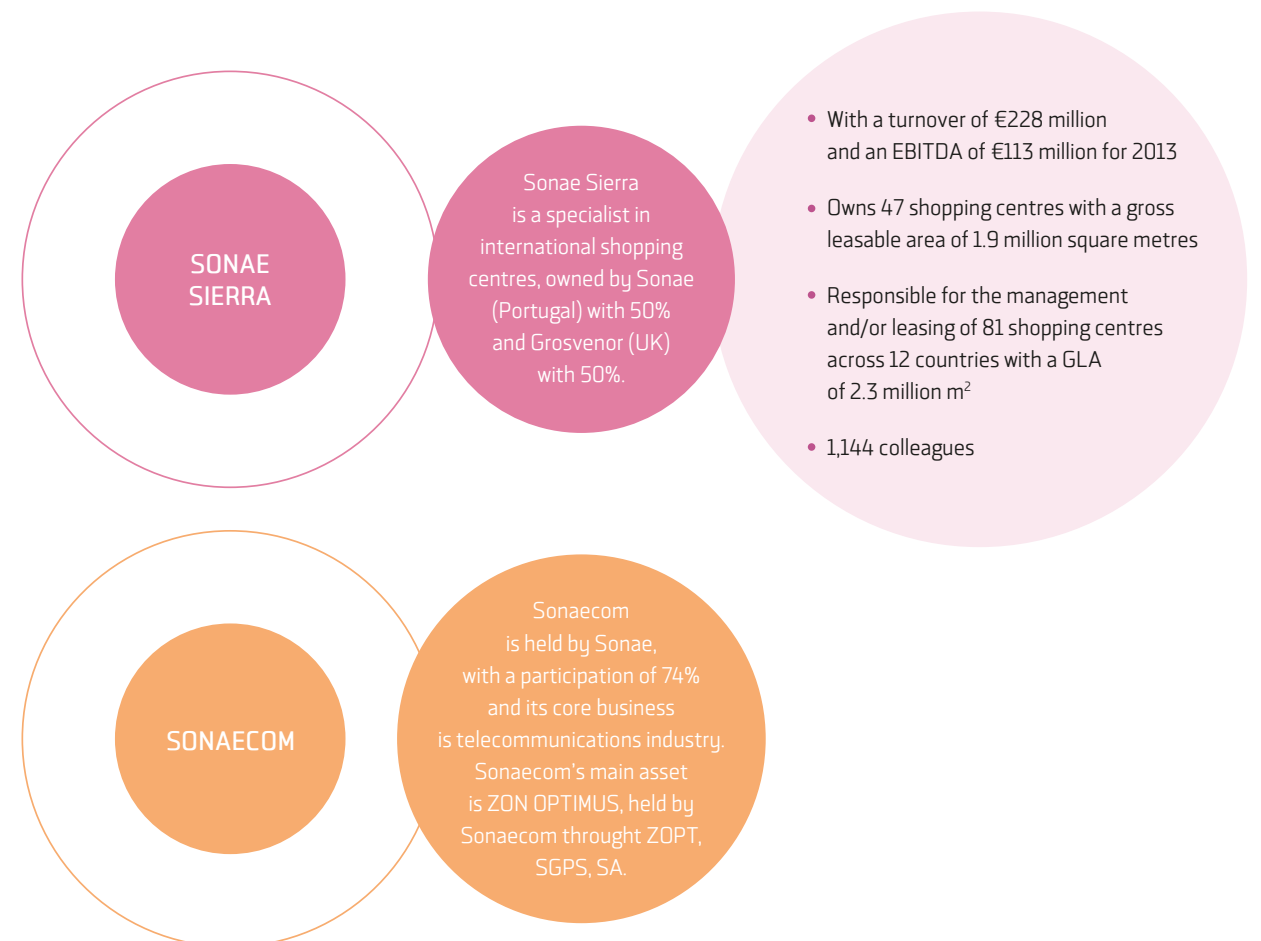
SONAE SIERRA

Sonae Sierra is a specialist in international shopping centres, owned by Sonae (Portugal) with 50% and Grosvenor (UK) with 50%.

• With a turnover of €228 million and an EBITDA of €113 million for 2013

• Owns 47 shopping centres with a gross leasable area of 1.9 million square metres

• Responsible for the management and/or leasing of 81 shopping centres across 12 countries with a GLA of 2.3 million m$^2$

• 1,144 colleagues

SONAECOM

Sonaecom is held by Sonae, with a participation of 74% and its core business is telecommunications industry. Sonaecom's main asset is ZON OPTIMUS, held by Sonaecom throught ZOPT, SGPS, SA.